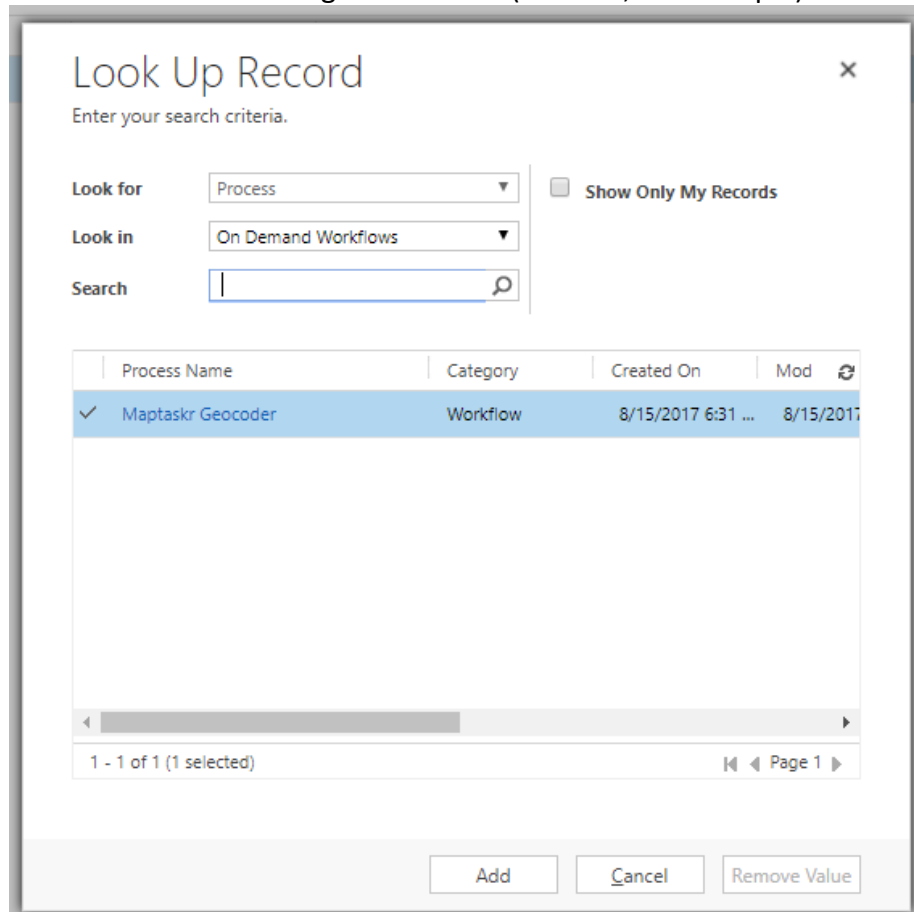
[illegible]

Look Up Record
Enter your search criteria.

×

Look for Process

Look in On Demand Workflows

Search

Show Only My Records

| Process Name | Category | Created On | Mod |
|---|---|---|---|
| Maptaskr Geocoder | Workflow | 8/15/2017 6:31 ... | 8/15/2017 |

1 - 1 of 1 (1 selected)

Page 1

Add Cancel Remove Value